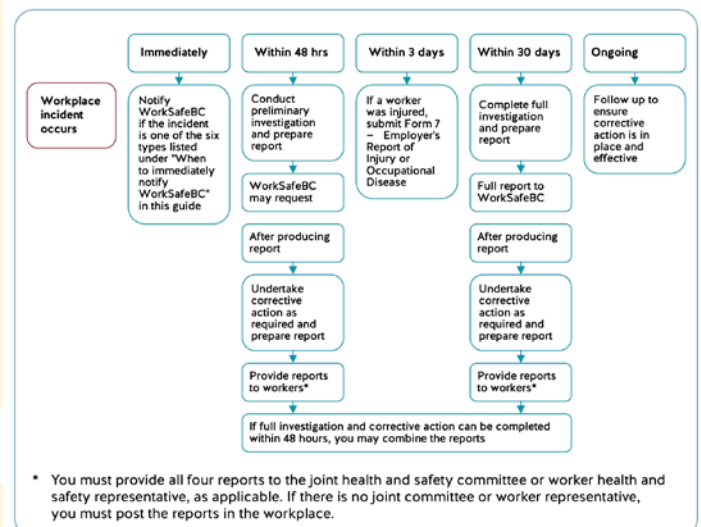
Workplace incident occurs

Immediately

Notify WorkSafeBC if the incident is one of the six types listed under "When to immediately notify WorkSafeBC" in this guide

Within 48 hrs

Conduct preliminary investigation and prepare report

WorkSafeBC may request

After producing report

Undertake corrective action as required and prepare report

Provide reports to workers*

Within 3 days

If a worker was injured, submit Form 7 – Employer's Report of Injury or Occupational Disease

Within 30 days

Complete full investigation and prepare report

Full report to WorkSafeBC

After producing report

Undertake corrective action as required and prepare report

Provide reports to workers*

Ongoing

Follow up to ensure corrective action is in place and effective

If full investigation and corrective action can be completed within 48 hours, you may combine the reports

* You must provide all four reports to the joint health and safety committee or worker health and safety representative, as applicable. If there is no joint committee or worker representative, you must post the reports in the workplace.